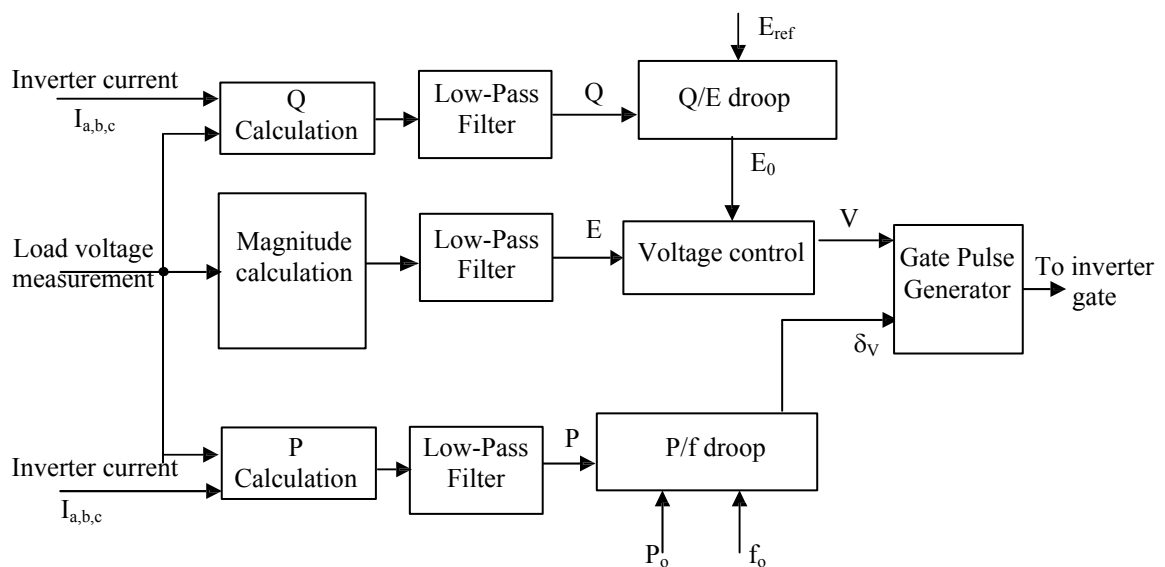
$E_{ref}$

Inverter current

$I_{a,b,c}$

Q Calculation

Low-Pass Filter

Q

Q/E droop

$E_0$

Load voltage measurement

Magnitude calculation

Low-Pass Filter

E

Voltage control

V

Gate Pulse Generator

To inverter gate

$\delta_V$

P Calculation

Low-Pass Filter

P

P/f droop

Inverter current

$I_{a,b,c}$

$P_o$

$f_o$